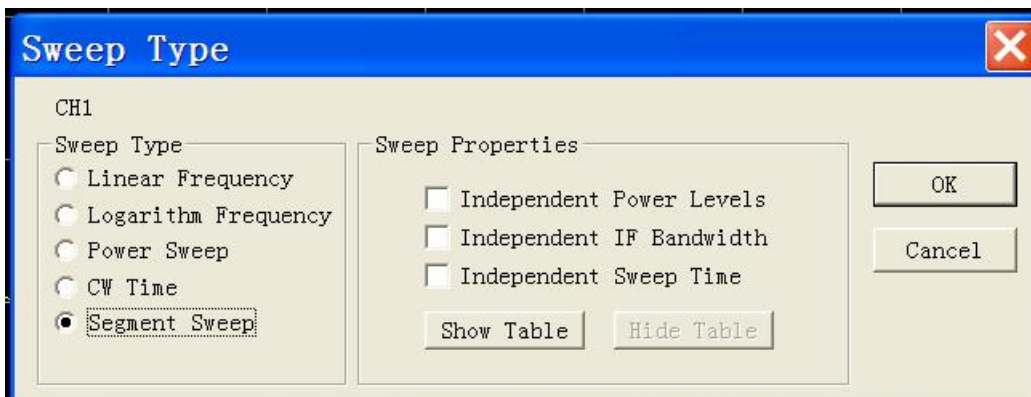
Sweep Type

CH1

Sweep Type
Linear Frequency
Logarithm Frequency
Power Sweep
CW Time
Segment Sweep

Sweep Properties
Independent Power Levels
Independent IF Bandwidth
Independent Sweep Time

Show Table
Hide Table

OK
Cancel